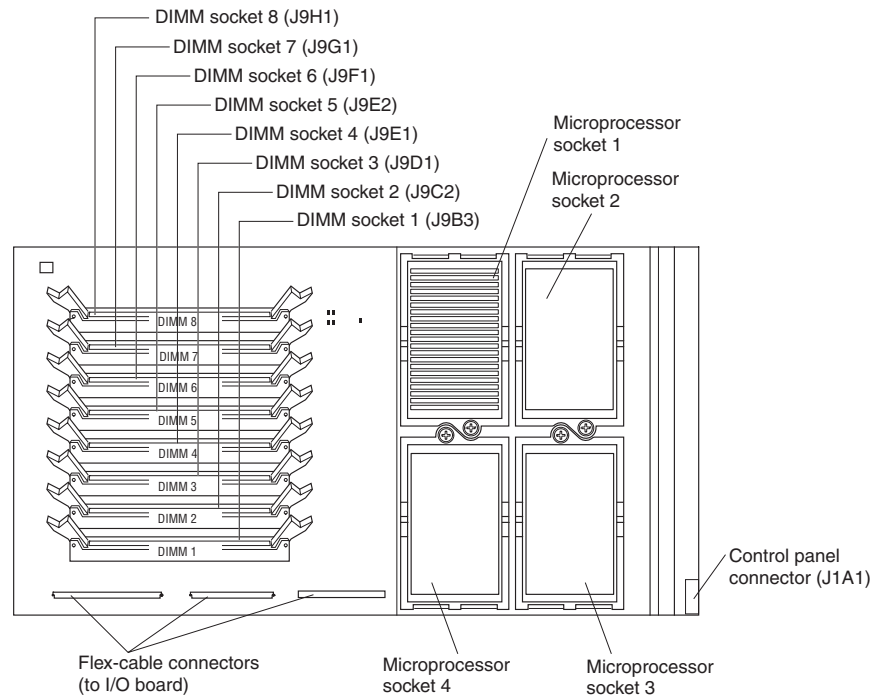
DIMM socket 8 (J9H1)
DIMM socket 7 (J9G1)
DIMM socket 6 (J9F1)
DIMM socket 5 (J9E2)
DIMM socket 4 (J9E1)
DIMM socket 3 (J9D1)
DIMM socket 2 (J9C2)
DIMM socket 1 (J9B3)

Microprocessor socket 1
Microprocessor socket 2

DIMM 8
DIMM 7
DIMM 6
DIMM 5
DIMM 4
DIMM 3
DIMM 2
DIMM 1

Control panel connector (J1A1)

Flex-cable connectors (to I/O board)

Microprocessor socket 4

Microprocessor socket 3